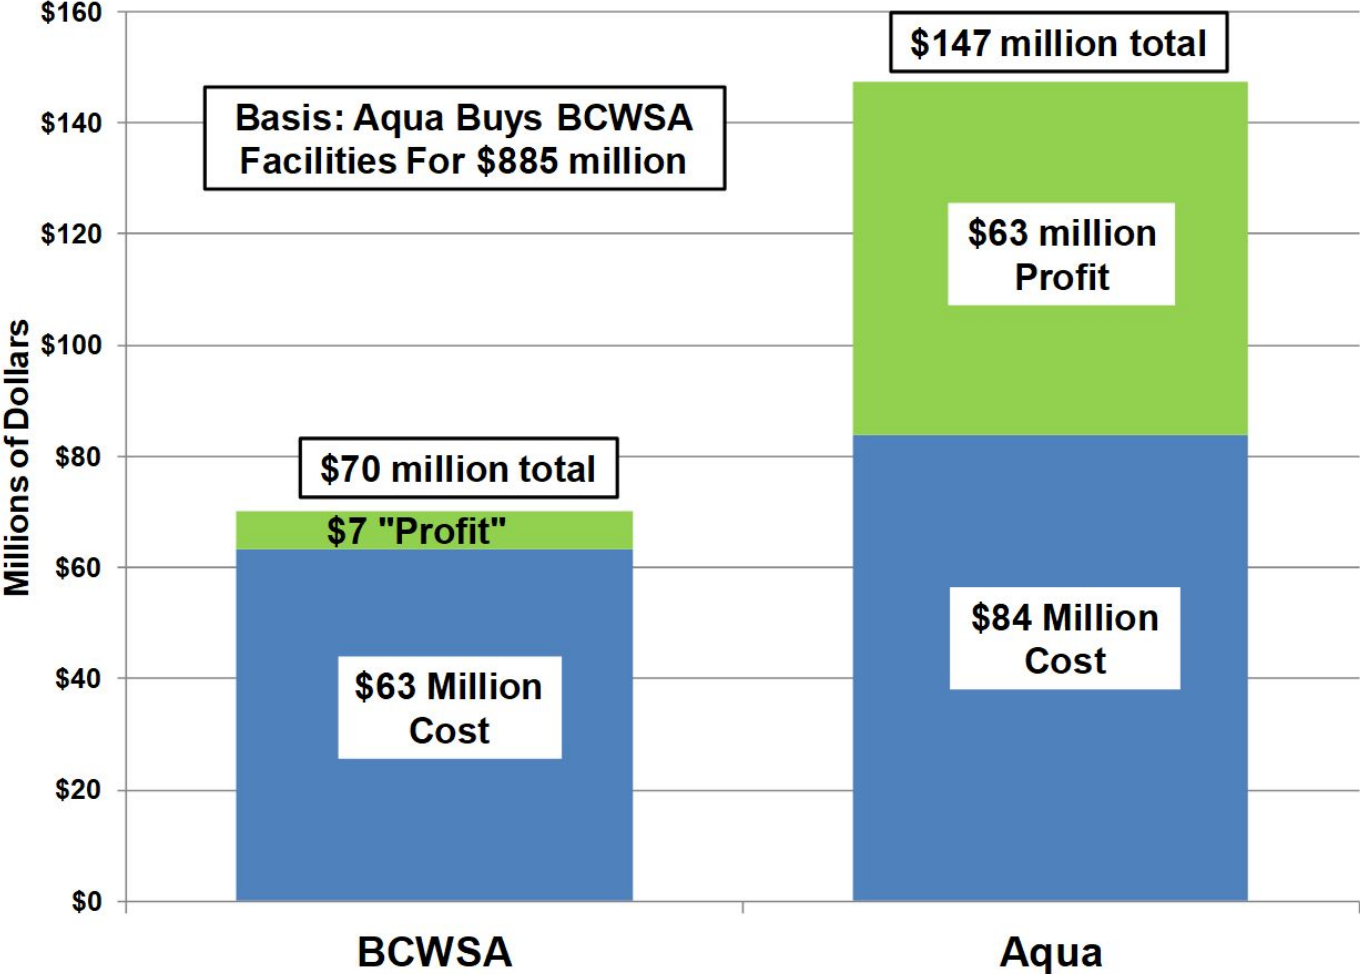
Millions of Dollars

$160
$140
$120
$100
$80
$60
$40
$20
$0

Basis: Aqua Buys BCWSA Facilities For $885 million

$147 million total

$63 million Profit

$84 Million Cost

$70 million total

$7 "Profit"

$63 Million Cost

BCWSA

Aqua